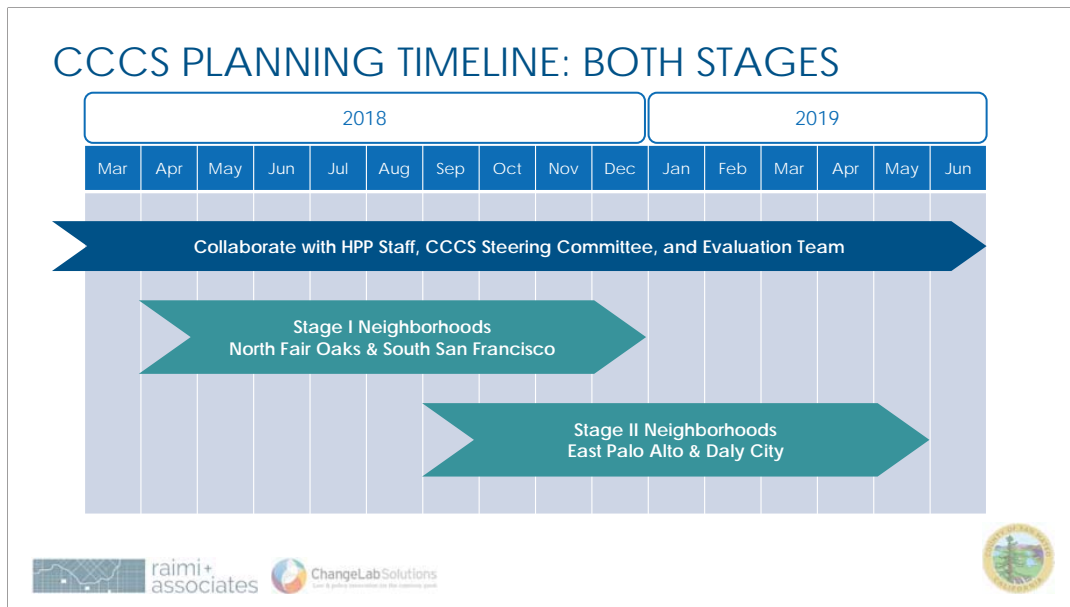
CCCS PLANNING TIMELINE: BOTH STAGES

| 2018 | | | | | | | | | | 2019 | | | | | |
|---|---|---|---|---|---|---|---|---|---|---|---|---|---|---|---|
| Mar | Apr | May | Jun | Jul | Aug | Sep | Oct | Nov | Dec | Jan | Feb | Mar | Apr | May | Jun |

Collaborate with HPP Staff, CCCS Steering Committee, and Evaluation Team

Stage I Neighborhoods
North Fair Oaks & South San Francisco

Stage II Neighborhoods
East Palo Alto & Daly City

raimi + associates

ChangeLab Solutions
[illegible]

COUNTY OF SAN MATEO CALIFORNIA